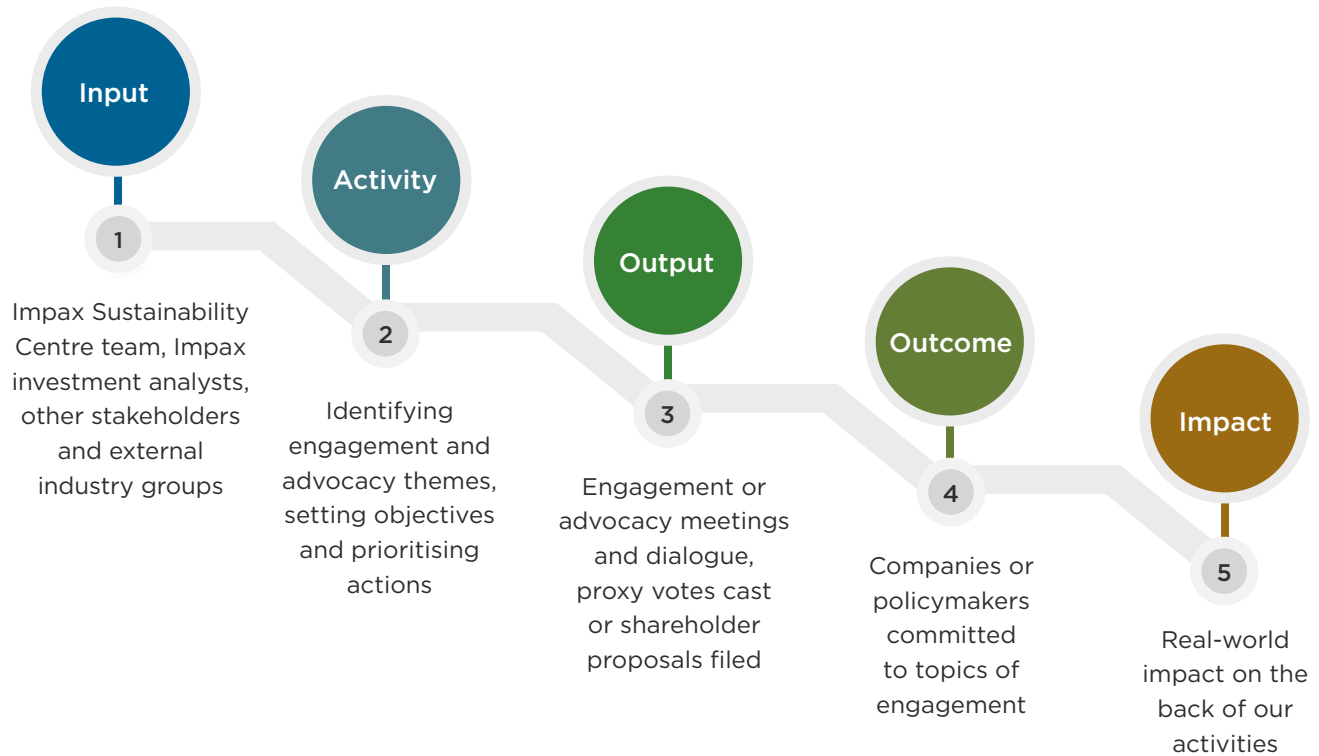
Input

1

Impax Sustainability Centre team, Impax investment analysts, other stakeholders and external industry groups

Activity

2

Identifying engagement and advocacy themes, setting objectives and prioritising actions

Output

3

Engagement or advocacy meetings and dialogue, proxy votes cast or shareholder proposals filed

Outcome

4

Companies or policymakers committed to topics of engagement

Impact

5

Real-world impact on the back of our activities